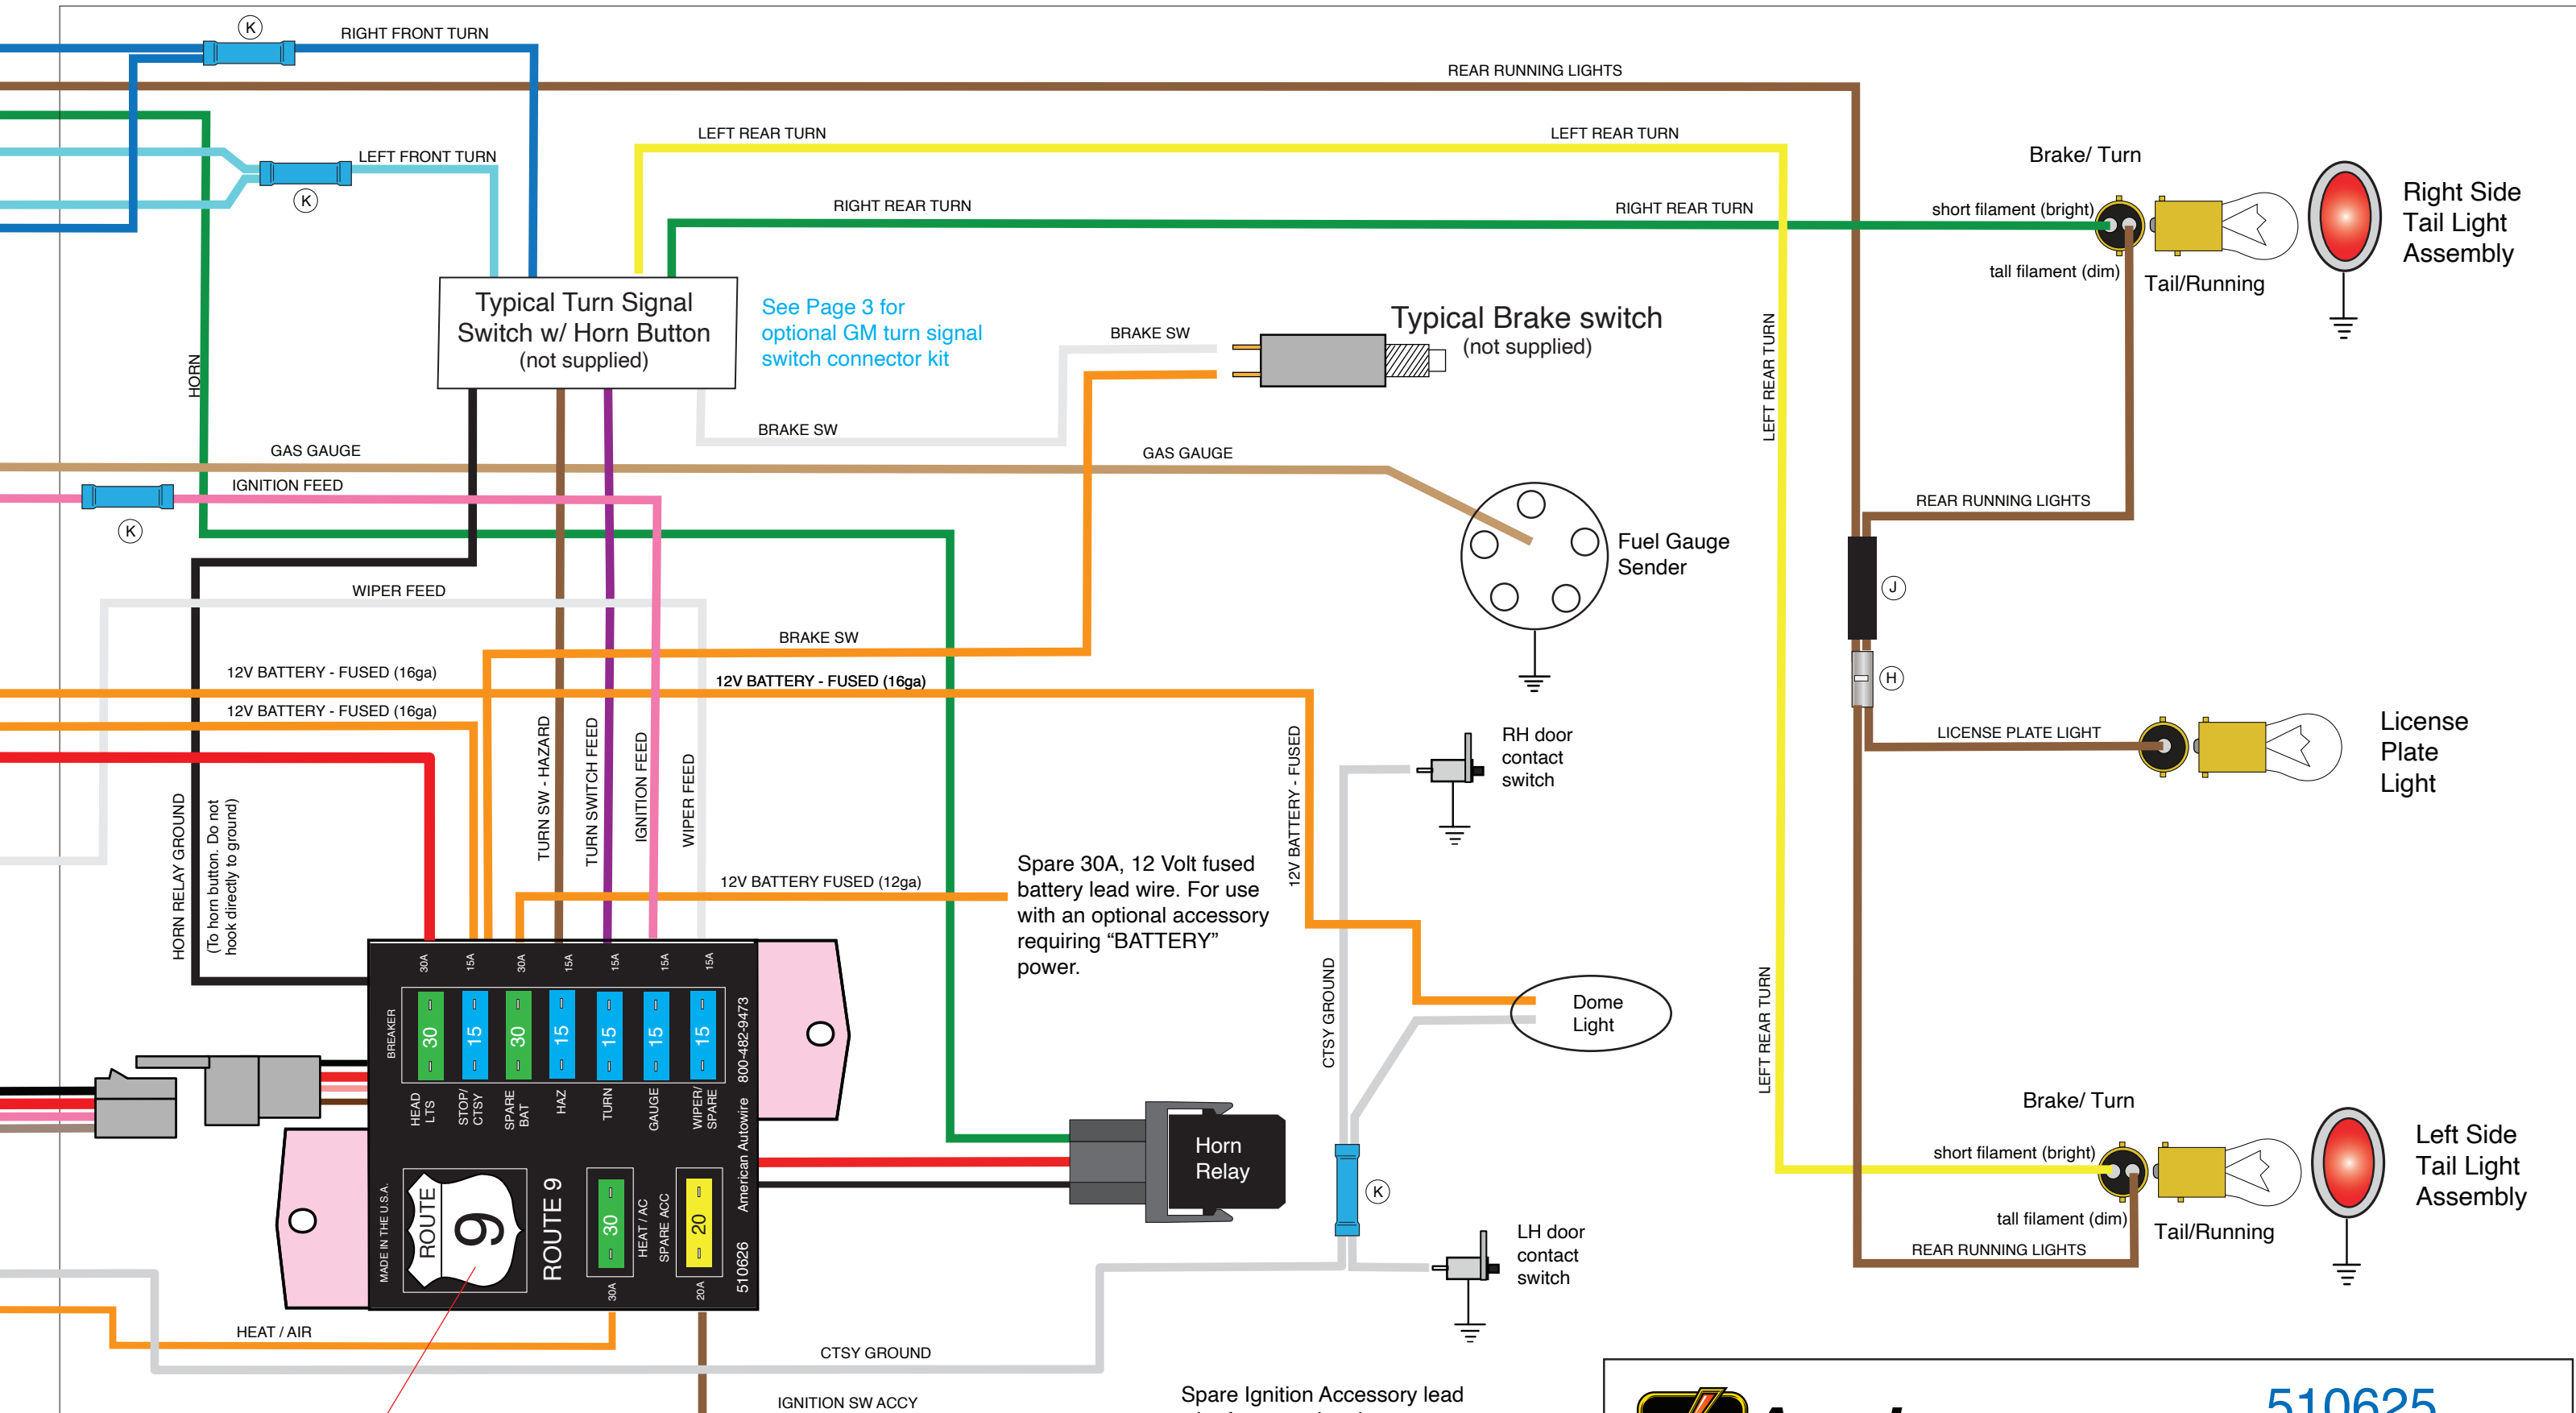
K
RIGHT FRONT TURN
REAR RUNNING LIGHTS
LEFT REAR TURN
LEFT REAR TURN
LEFT FRONT TURN
K
RIGHT REAR TURN
RIGHT REAR TURN
Brake/ Turn
short filament (bright)
tall filament (dim)
Tail/Running
Right Side Tail Light Assembly

Typical Turn Signal Switch w/ Horn Button (not supplied)

See Page 3 for optional GM turn signal switch connector kit

BRAKE SW
Typical Brake switch (not supplied)

HORN
BRAKE SW
LEFT REAR TURN
GAS GAUGE
GAS GAUGE
IGNITION FEED
K
REAR RUNNING LIGHTS
Fuel Gauge Sender
J
WIPER FEED
BRAKE SW
12V BATTERY - FUSED (16ga)
12V BATTERY - FUSED (16ga)
12V BATTERY - FUSED (16ga)
H
LICENSE PLATE LIGHT
License Plate Light
RH door contact switch
TURN SW - HAZARD
TURN SWITCH FEED
IGNITION FEED
WIPER FEED
12V BATTERY - FUSED
HORN RELAY GROUND
(To horn button. Do not hook directly to ground)
12V BATTERY FUSED (12ga)
Spare 30A, 12 Volt fused battery lead wire. For use with an optional accessory requiring “BATTERY” power.
30A 15A 30A 15A 15A 15A 15A
BREAKER
30 15 30 15 15 15 15
HEAD LTS
STOP/ CTSY
SPARE BAT
HAZ
TURN
GAUGE
WIPER/ SPARE
800-482-9473
American Autowire
CTSY GROUND
Dome Light
LEFT REAR TURN
Horn Relay
Brake/ Turn
short filament (bright)
tall filament (dim)
Tail/Running
REAR RUNNING LIGHTS
Left Side Tail Light Assembly
K
LH door contact switch
MADE IN THE U.S.A.
ROUTE 9
ROUTE 9
30
HEAT / AC
SPARE ACC
20
30A
20A
510626
HEAT / AIR
CTSY GROUND
IGNITION SW ACCY
Spare Ignition Accessory lead
510625